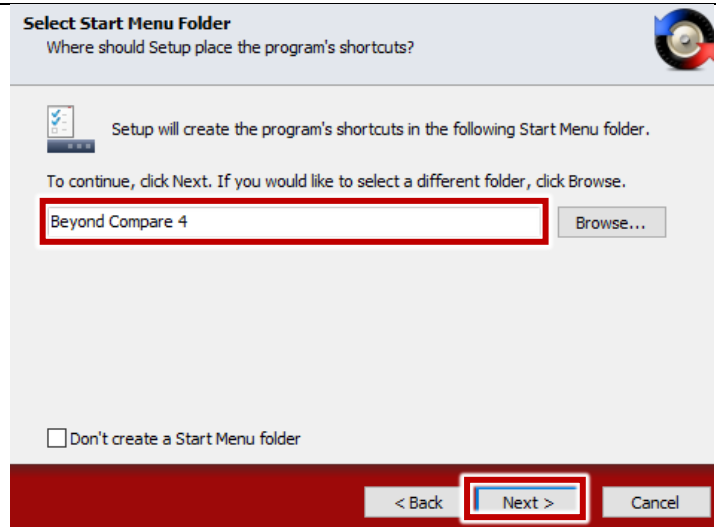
Select Start Menu Folder
Where should Setup place the program's shortcuts?

Setup will create the program's shortcuts in the following Start Menu folder.

To continue, click Next. If you would like to select a different folder, click Browse.

Beyond Compare 4

Browse...

Don't create a Start Menu folder

< Back

Next >

Cancel